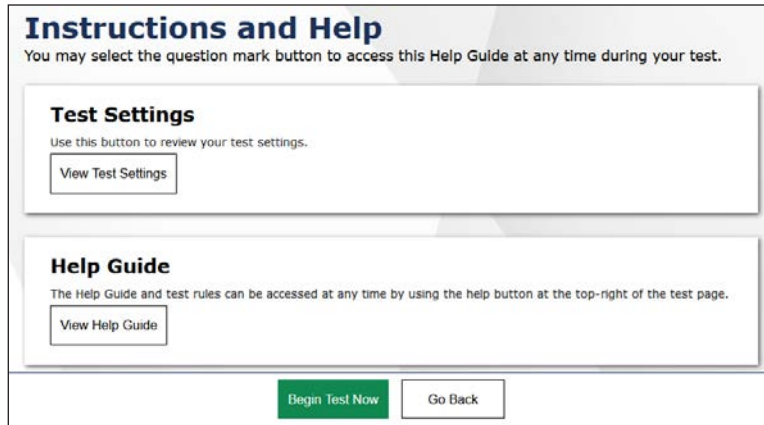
Instructions and Help

You may select the question mark button to access this Help Guide at any time during your test.

Test Settings

Use this button to review your test settings.

View Test Settings

Help Guide

The Help Guide and test rules can be accessed at any time by using the help button at the top-right of the test page.

View Help Guide

Begin Test Now

Go Back